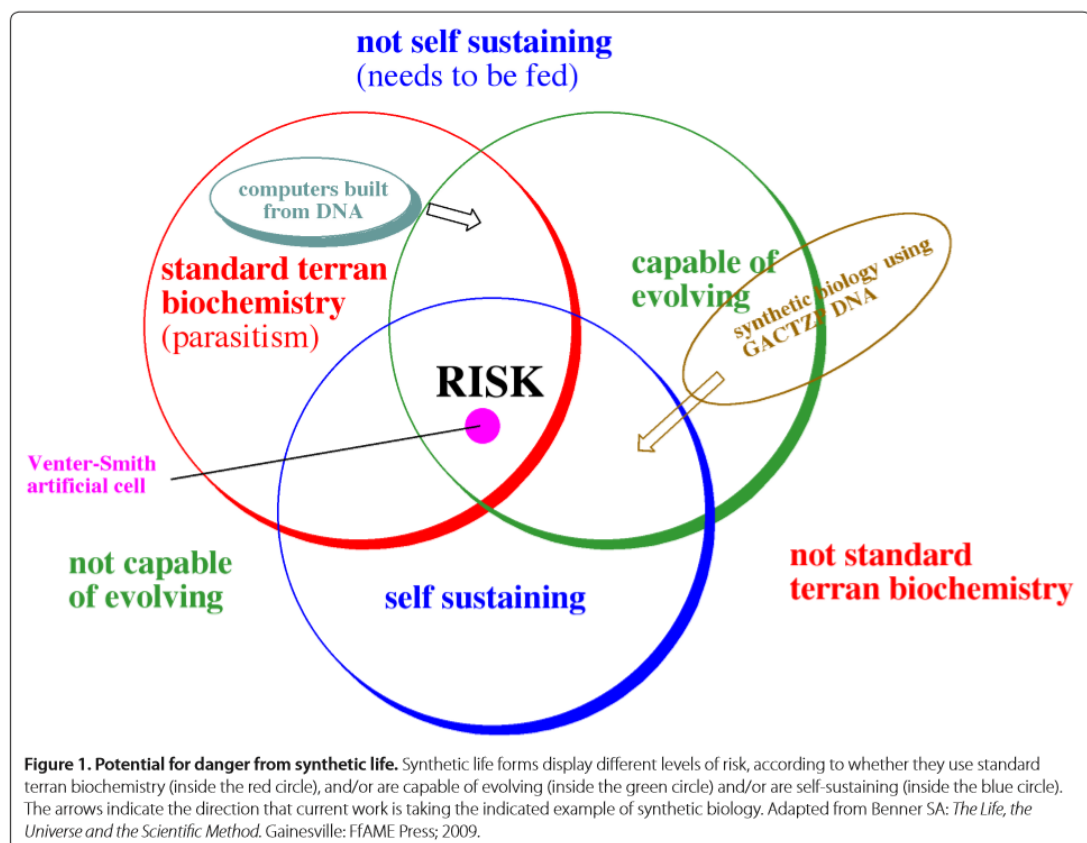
not self sustaining
(needs to be fed)

computers built from DNA

standard terran biochemistry
(parasitism)

capable of evolving

synthetic biology using GACTZP DNA

RISK

Venter-Smith artificial cell

not capable of evolving

self sustaining

not standard terran biochemistry

**Figure 1. Potential for danger from synthetic life.** Synthetic life forms display different levels of risk, according to whether they use standard terran biochemistry (inside the red circle), and/or are capable of evolving (inside the green circle) and/or are self-sustaining (inside the blue circle). The arrows indicate the direction that current work is taking the indicated example of synthetic biology. Adapted from Benner SA: *The Life, the Universe and the Scientific Method*. Gainesville: FfAME Press; 2009.